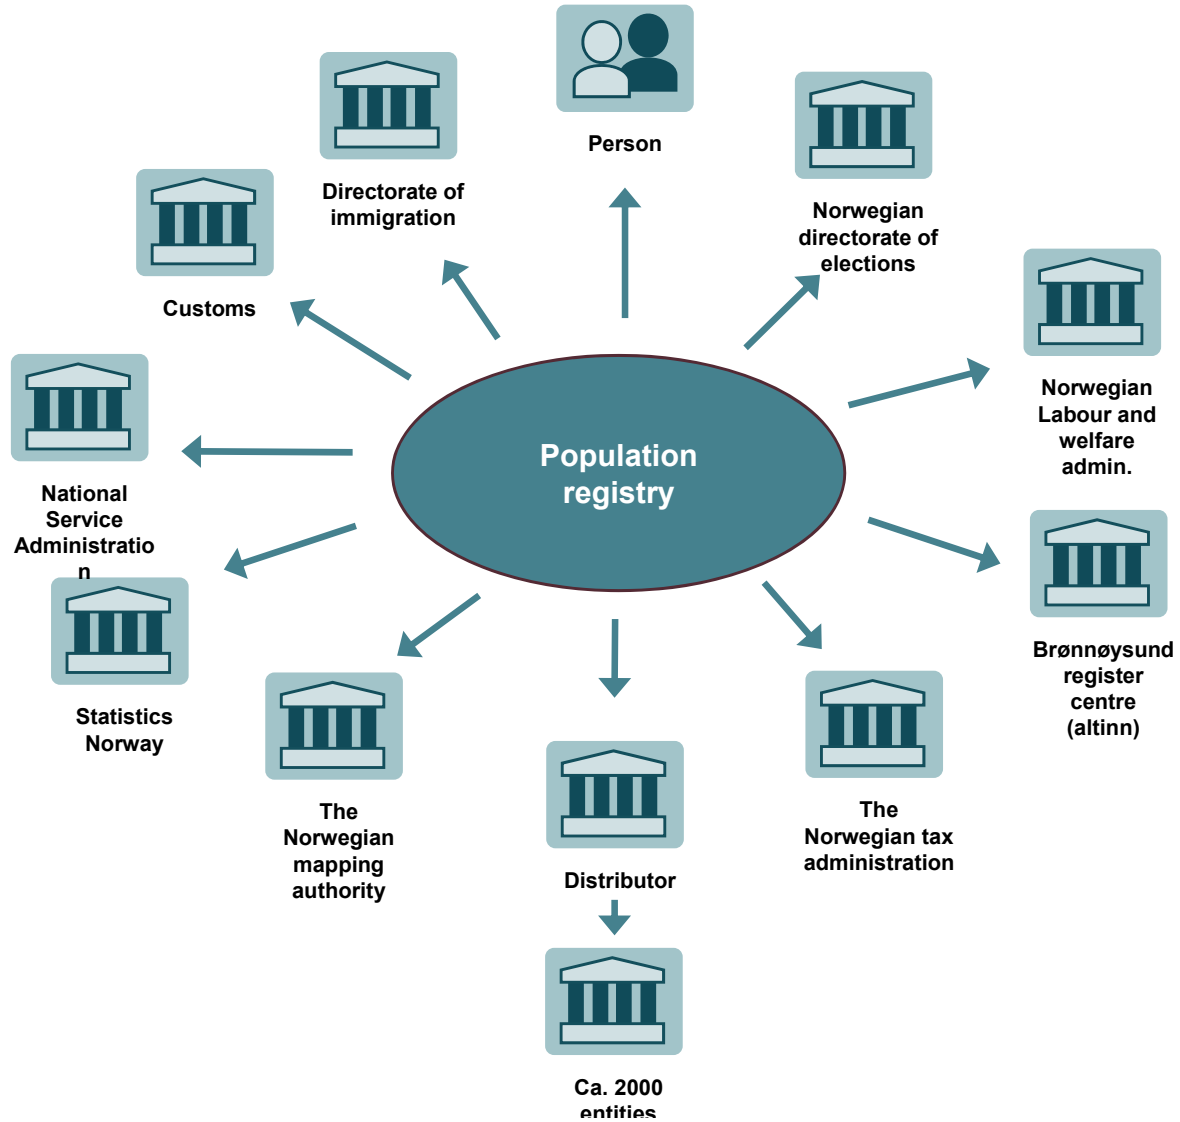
Person

Norwegian directorate of elections

Norwegian Labour and welfare admin.

Brønnøysund register centre (altinn)

The Norwegian tax administration

Distributor

Ca. 2000 entities

The Norwegian mapping authority

Statistics Norway

National Service Administratio n

Customs

Directorate of immigration

Population registry